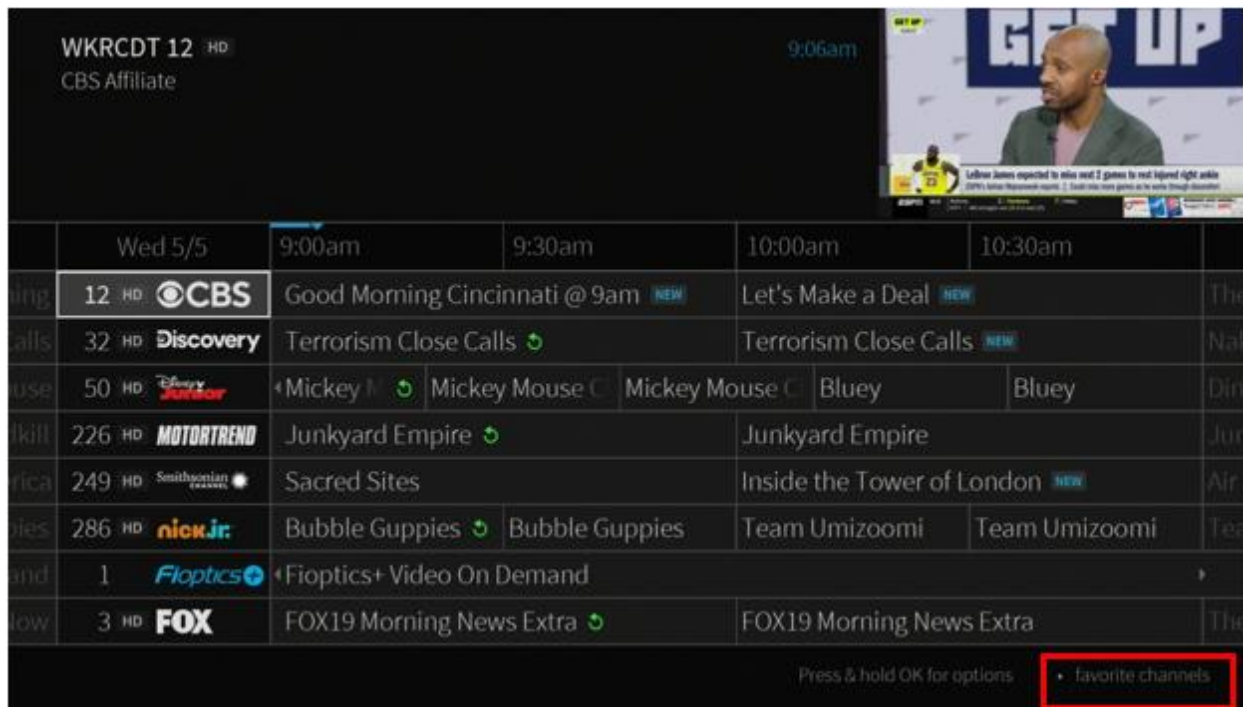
WKRCDT 12 HD
CBS Affiliate

9:06am

GET UP

LeBron James expected to miss next 2 games to rest injured right ankle

| | Wed 5/5 | 9:00am | 9:30am | 10:00am | 10:30am | |
|---|---|---|---|---|---|---|
| ing | 12 HD CBS | Good Morning Cincinnati @ 9am NEW | | Let's Make a Deal NEW | | The |
| alls | 32 HD Discovery | Terrorism Close Calls | | Terrorism Close Calls NEW | | Nal |
| use | 50 HD Disney Junior | Mickey M / Mickey Mouse C | Mickey Mouse C | Bluey | Bluey | Din |
| lkill | 226 HD MOTORTREND | Junkyard Empire | | Junkyard Empire | | Jur |
| rica | 249 HD Smithsonian CHANNEL | Sacred Sites | | Inside the Tower of London NEW | | Air |
| ies | 286 HD nick jr. | Bubble Guppies | Bubble Guppies | Team Umizoomi | Team Umizoomi | Te |
| and | 1 Fioptics+ | Fioptics+ Video On Demand | | | | |
| low | 3 HD FOX | FOX19 Morning News Extra | | FOX19 Morning News Extra | | The |

Press & hold OK for options
• favorite channels